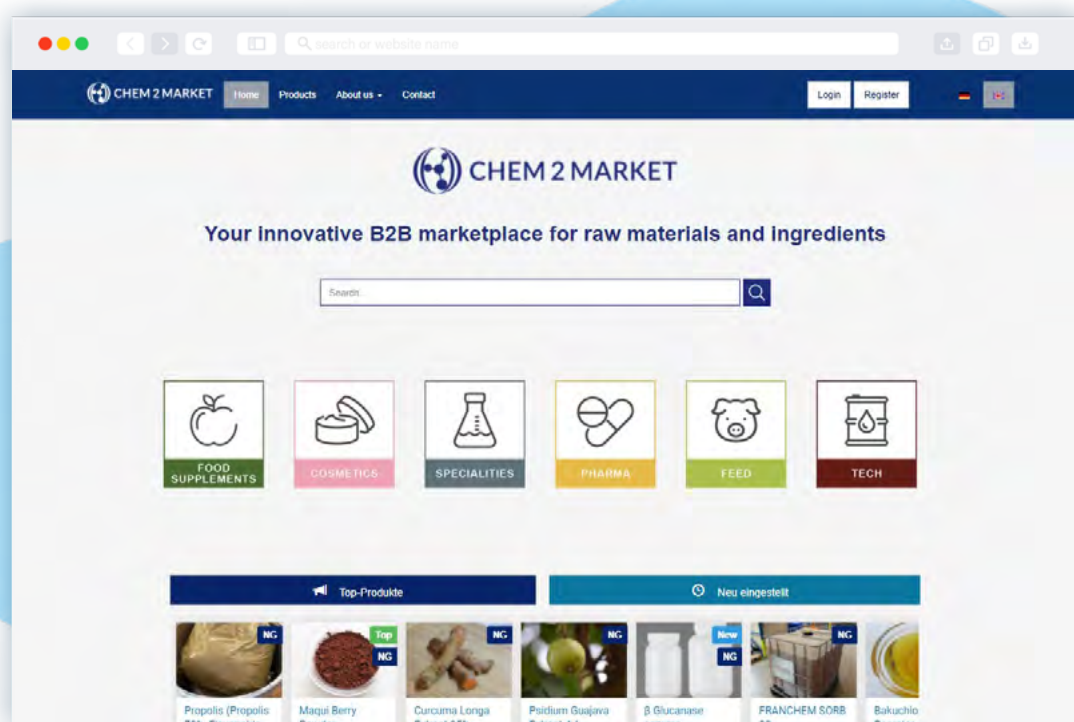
Search or website name

CHEM 2 MARKET Home Products About us Contact Login Register

CHEM 2 MARKET

Your innovative B2B marketplace for raw materials and ingredients

Search

FOOD SUPPLEMENTS
COSMETICS
SPECIALITIES
PHARMA
FEED
TECH

Top-Produkte
Neu eingestellt

NG Top NG NG NG New NG NG

Propolis (Propolis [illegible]
Maqui Berry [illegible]
Curcuma Longa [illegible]
Psidium Guajava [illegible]
β Glucanase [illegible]
FRANCHEM SORB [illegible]
Bakuchio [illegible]